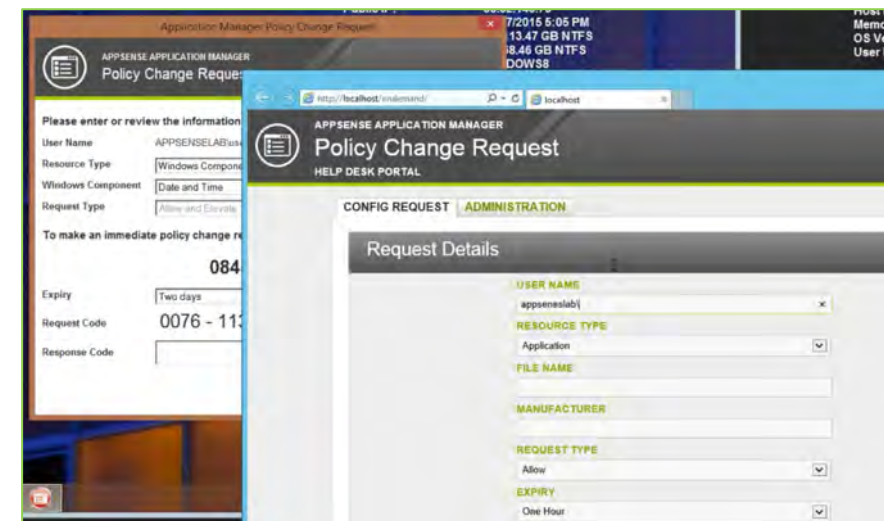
Application Manager Policy Change Request

APPSENSE APPLICATION MANAGER
Policy Change Reques

Please enter or review the information
User Name APPSENSELAB\us
Resource Type Windows Compone
Windows Component Date and Time
Request Type Allow and Elevate
To make an immediate policy change re
084
Expiry Two days
Request Code 0076 - 11
Response Code

7/2015 5:05 PM
13.47 GB NTFS
8.46 GB NTFS
DOWS8

Host
Memo
OS Ve
User

http://localhost/onademand/
localhost

APPSENSE APPLICATION MANAGER
Policy Change Request
HELP DESK PORTAL

CONFIG REQUEST ADMINISTRATION

Request Details

USER NAME
appseneslab\|
RESOURCE TYPE
Application
FILE NAME
MANUFACTURER
REQUEST TYPE
Allow
EXPIRY
One Hour